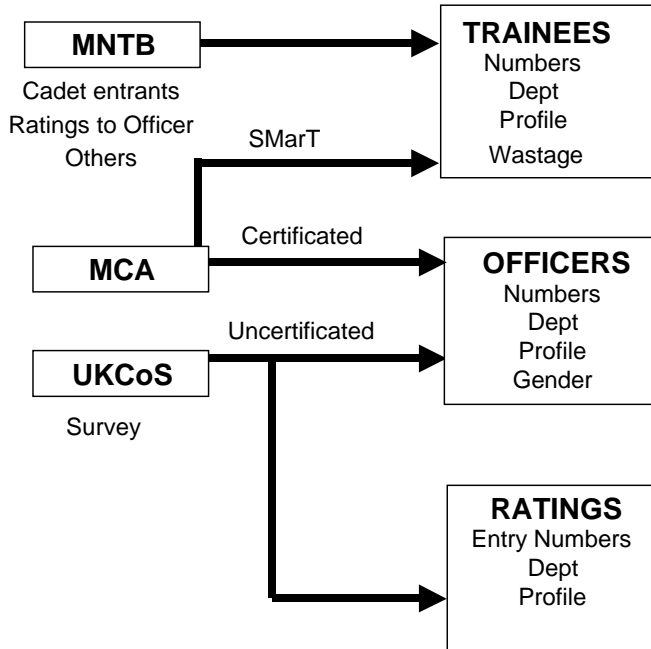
MNTB

Cadet entrants
Ratings to Officer
Others

TRAINEES
Numbers
Dept
Profile
Wastage

SMarT

Certificated

MCA

OFFICERS
Numbers
Dept
Profile
Gender

Uncertificated

UKCoS

Survey

RATINGS
Entry Numbers
Dept
Profile